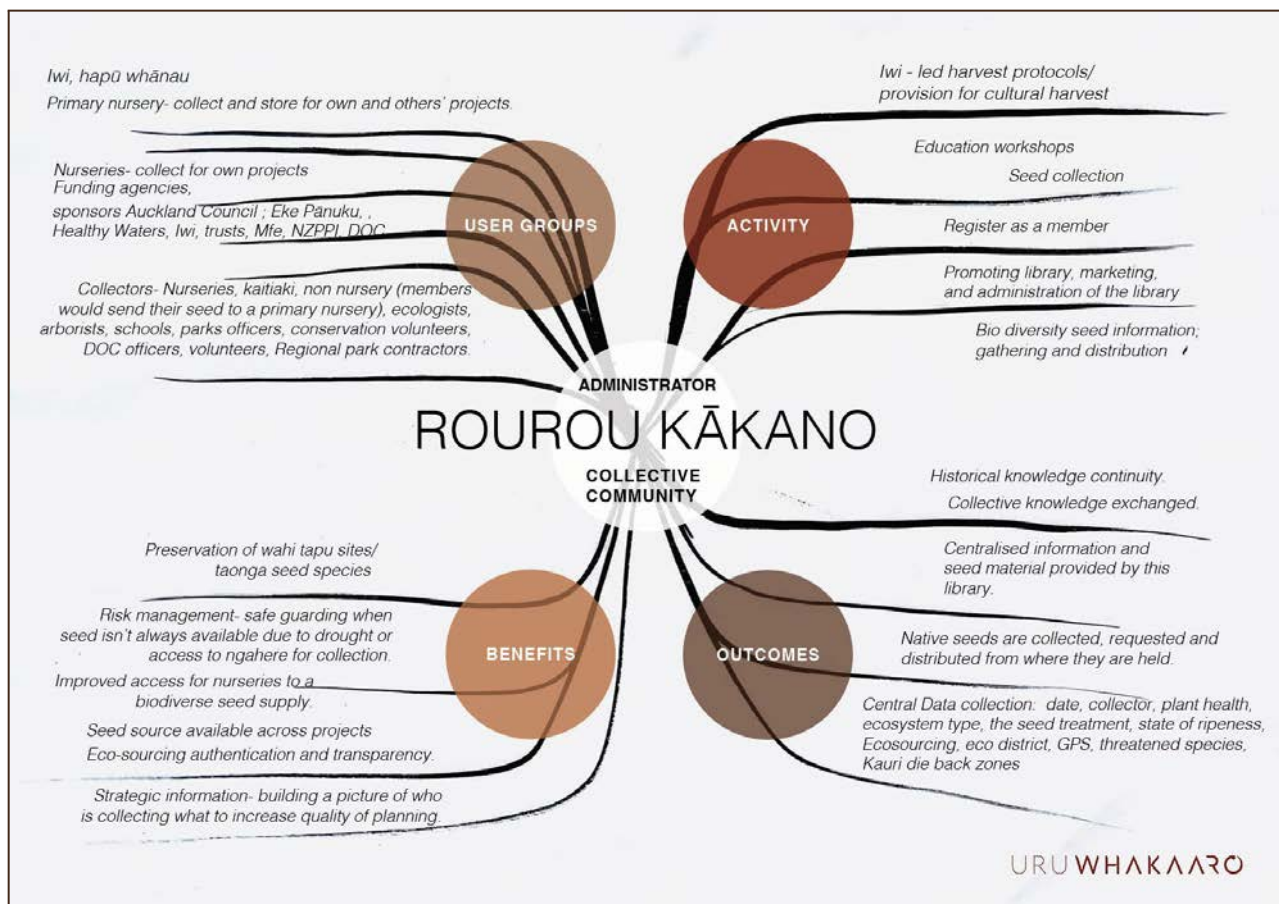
Iwi, hapū whānau

Primary nursery- collect and store for own and others' projects.

Nurseries- collect for own projects
Funding agencies,
sponsors Auckland Council ; Eke Pānuku, , Healthy Waters, Iwi, trusts, Mfe, NZPPI, DOC

USER GROUPS

Collectors- Nurseries, kaitiaki, non nursery (members would send their seed to a primary nursery), ecologists, arborists, schools, parks officers, conservation volunteers, DOC officers, volunteers, Regional park contractors.

Iwi - led harvest protocols/ provision for cultural harvest

Education workshops

Seed collection

ACTIVITY

Register as a member

Promoting library, marketing, and administration of the library

Bio diversity seed information; gathering and distribution

ADMINISTRATOR

ROUROU KĀKANO

COLLECTIVE COMMUNITY

Historical knowledge continuity.

Collective knowledge exchanged.

Centralised information and seed material provided by this library.

Preservation of wahi tapu sites/ taonga seed species

Risk management- safe guarding when seed isn't always available due to drought or access to ngahere for collection.

BENEFITS

Improved access for nurseries to a biodiverse seed supply.

Seed source available across projects

Eco-sourcing authentication and transparency.

Strategic information- building a picture of who is collecting what to increase quality of planning.

OUTCOMES

Native seeds are collected, requested and distributed from where they are held.

Central Data collection: date, collector, plant health, ecosystem type, the seed treatment, state of ripeness, Ecosourcing, eco district, GPS, threatened species, Kauri die back zones

URUWHAKAARO